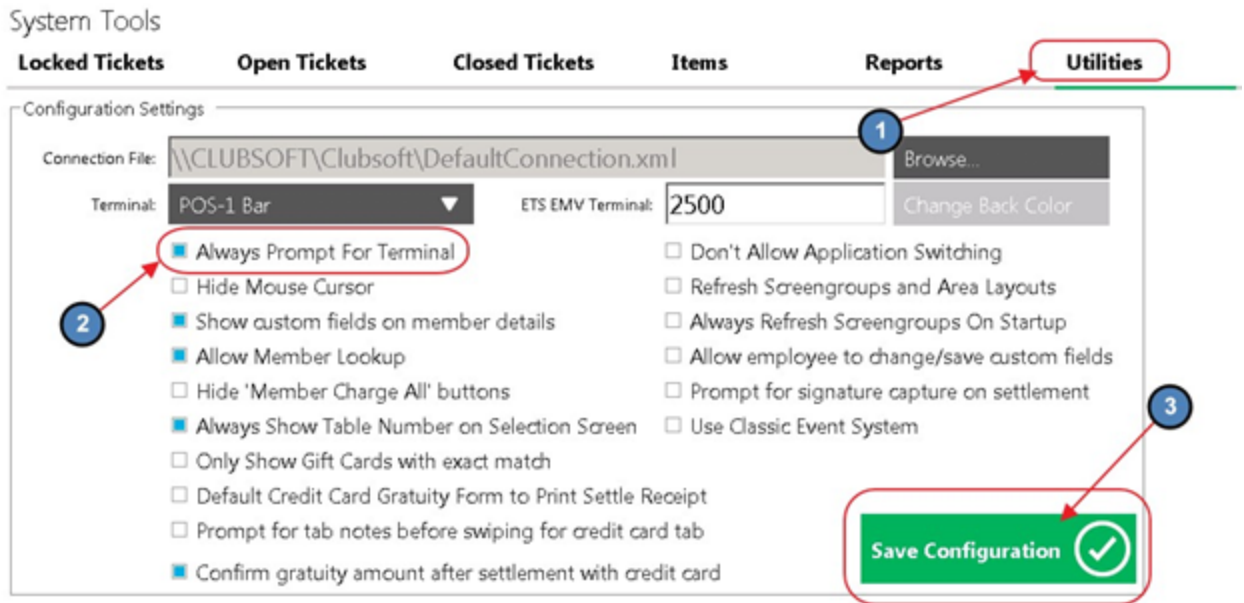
System Tools

Locked Tickets Open Tickets Closed Tickets Items Reports Utilities

Configuration Settings

1

Connection File: \\CLUBSOFT\Clubsoft\DefaultConnection.xml Browse...

Terminal: POS-1 Bar ETS EMV Terminal: 2500 Change Back Color

Always Prompt For Terminal
Hide Mouse Cursor
Show custom fields on member details
Allow Member Lookup
Hide 'Member Charge All' buttons
Always Show Table Number on Selection Screen
Only Show Gift Cards with exact match
Default Credit Card Gratuity Form to Print Settle Receipt
Prompt for tab notes before swiping for credit card tab
Confirm gratuity amount after settlement with credit card

2

Don't Allow Application Switching
Refresh Screengroups and Area Layouts
Always Refresh Screengroups On Startup
Allow employee to change/save custom fields
Prompt for signature capture on settlement
Use Classic Event System

3

Save Configuration